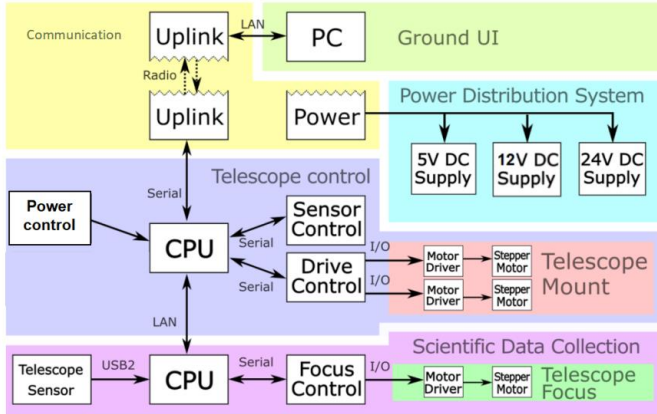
Communication

Uplink

LAN

PC

Ground UI

Radio

Uplink

Power

Power Distribution System

5V DC Supply

12V DC Supply

24V DC Supply

Telescope control

Serial

Power control

CPU

Serial

Sensor Control

Serial

Drive Control

I/O

Motor Driver

Stepper Motor

I/O

Motor Driver

Stepper Motor

Telescope Mount

LAN

Scientific Data Collection

Telescope Sensor

USB2

CPU

Serial

Focus Control

I/O

Motor Driver

Stepper Motor

Telescope Focus